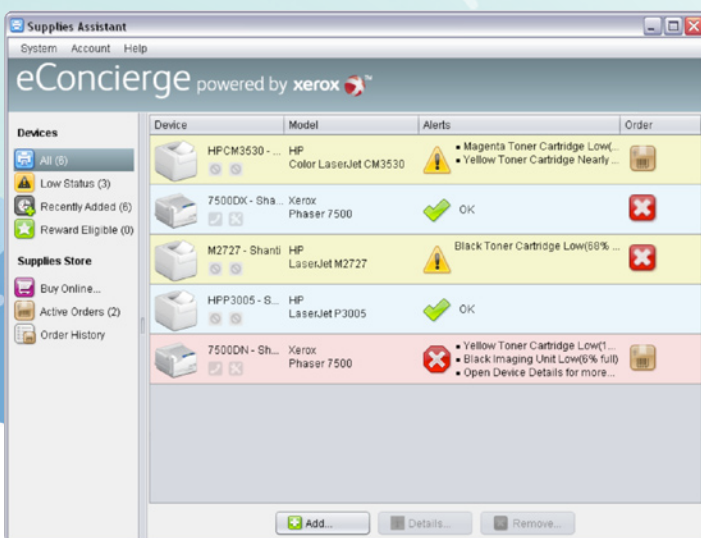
Supplies Assistant

System Account Help

eConcierge powered by xerox™

Devices

All (6)

Low Status (3)

Recently Added (6)

Reward Eligible (0)

Supplies Store

Buy Online...

Active Orders (2)

Order History

| Device | Model | Alerts | Order |
|---|---|---|---|
| HPCM3530 - ... | HP Color LaserJet CM3530 | • Magenta Toner Cartridge Low(... • Yellow Toner Cartridge Nearly ... | |
| 7500DX - Sha... | Xerox Phaser 7500 | OK | |
| M2727 - Shanti | HP LaserJet M2727 | Black Toner Cartridge Low(68% ... | |
| HPP3005 - S... | HP LaserJet P3005 | OK | |
| 7500DN - Sh... | Xerox Phaser 7500 | • Yellow Toner Cartridge Low(1... • Black Imaging Unit Low(6% full) • Open Device Details for more... | |

Add... Details... Remove...